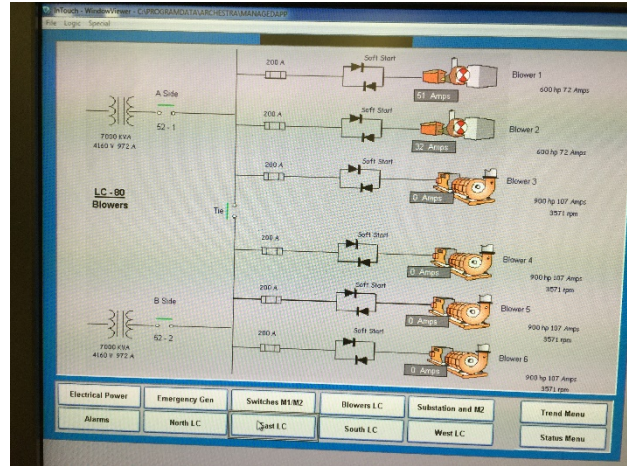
InTouch - WindowViewer - C:\PROGRAMDATA\ARCHESTRA\MANAGEDAPP

File Logic Special

A Side

7000 KVA
4160 V 972 A

52 - 1

LC - 80
Blowers

Tie

B Side

7000 KVA
4160 V 972 A

52 - 2

200 A
Soft Start
51 Amps
Blower 1
600 hp 72 Amps

200 A
Soft Start
32 Amps
Blower 2
600 hp 72 Amps

200 A
Soft Start
0 Amps
Blower 3
900 hp 107 Amps
3571 rpm

200 A
Soft Start
0 Amps
Blower 4
900 hp 107 Amps
3571 rpm

200 A
Soft Start
0 Amps
Blower 5
900 hp 107 Amps
3571 rpm

200 A
Soft Start
0 Amps
Blower 6
900 hp 107 Amps
3571 rpm

Electrical Power
Emergency Gen
Switches M1/M2
Blowers LC
Substation and M2
Trend Menu
Alarms
North LC
East LC
South LC
West LC
Status Menu